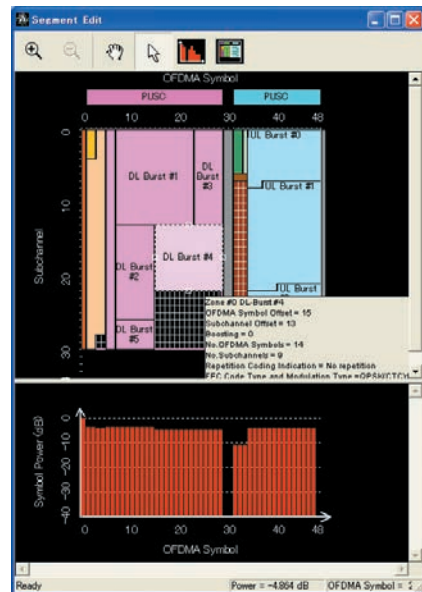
Segment Edit

OFDMA Symbol

PUSC

PUSC

0 10 20 30 40 48

0

10

20

30

Subchannel

DL Burst #1

DL Burst #3

UL Burst #0

UL Burst #1

DL Burst #4

DL Burst #2

DL Burst #5

UL Burst

Zone #0 DL-Burst #4
OFDMA Symbol Offset = 15
Subchannel Offset = 13
Boosting = 0
No.OFDMA Symbols = 14
No.Subchannels = 9
Repetition Coding Indication = No repetition
FEC Code Type and Modulation Type =QPSK(CTC)

Symbol Power (dB)

0

-10

-20

-30

-40

0 10 20 30 40 48

OFDMA Symbol

Ready

Power = -4.864 dB

OFDMA Symbol = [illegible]